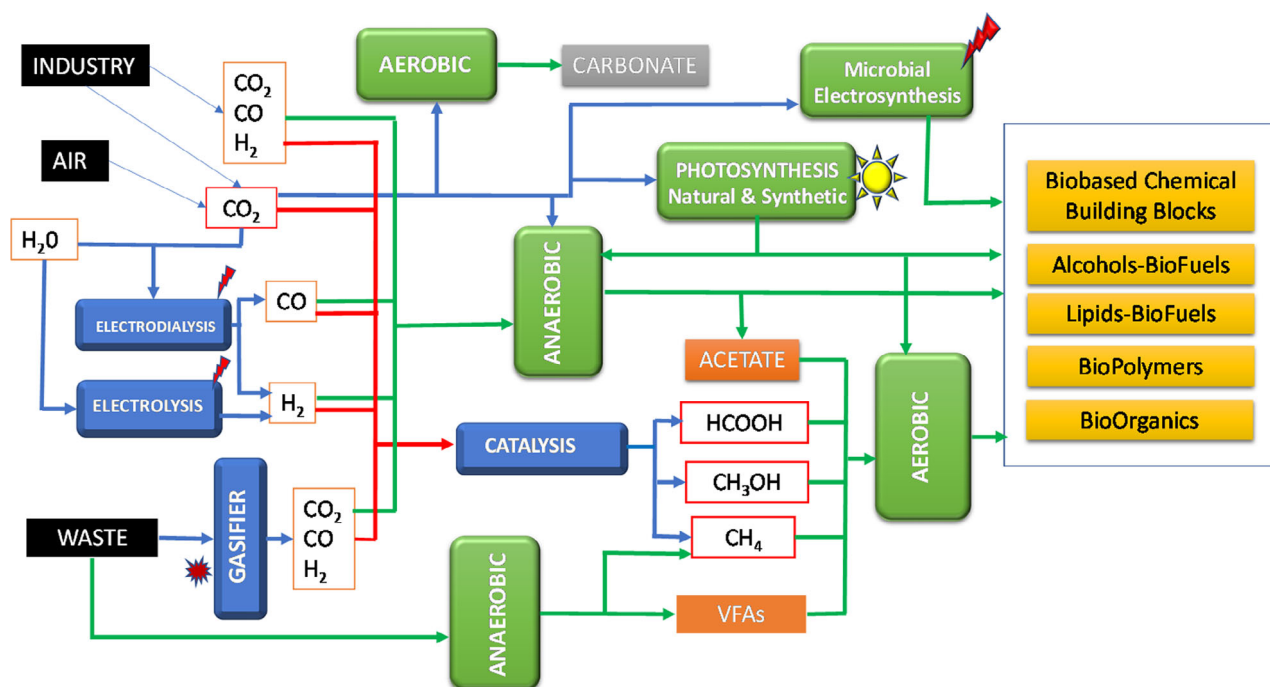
INDUSTRY

AIR

$H_2$0

$CO_2$
CO
$H_2$

$CO_2$

AEROBIC

CARBONATE

Microbial Electrosynthesis

PHOTOSYNTHESIS Natural & Synthetic

ANAEROBIC

ELECTRODIALYSIS

CO

ELECTROLYSIS

$H_2$

CATALYSIS

ACETATE

HCOOH

$CH_3OH$

$CH_4$

AEROBIC

WASTE

GASIFIER

$CO_2$
CO
$H_2$

ANAEROBIC

VFAs

Biobased Chemical Building Blocks

Alcohols-BioFuels

Lipids-BioFuels

BioPolymers

BioOrganics